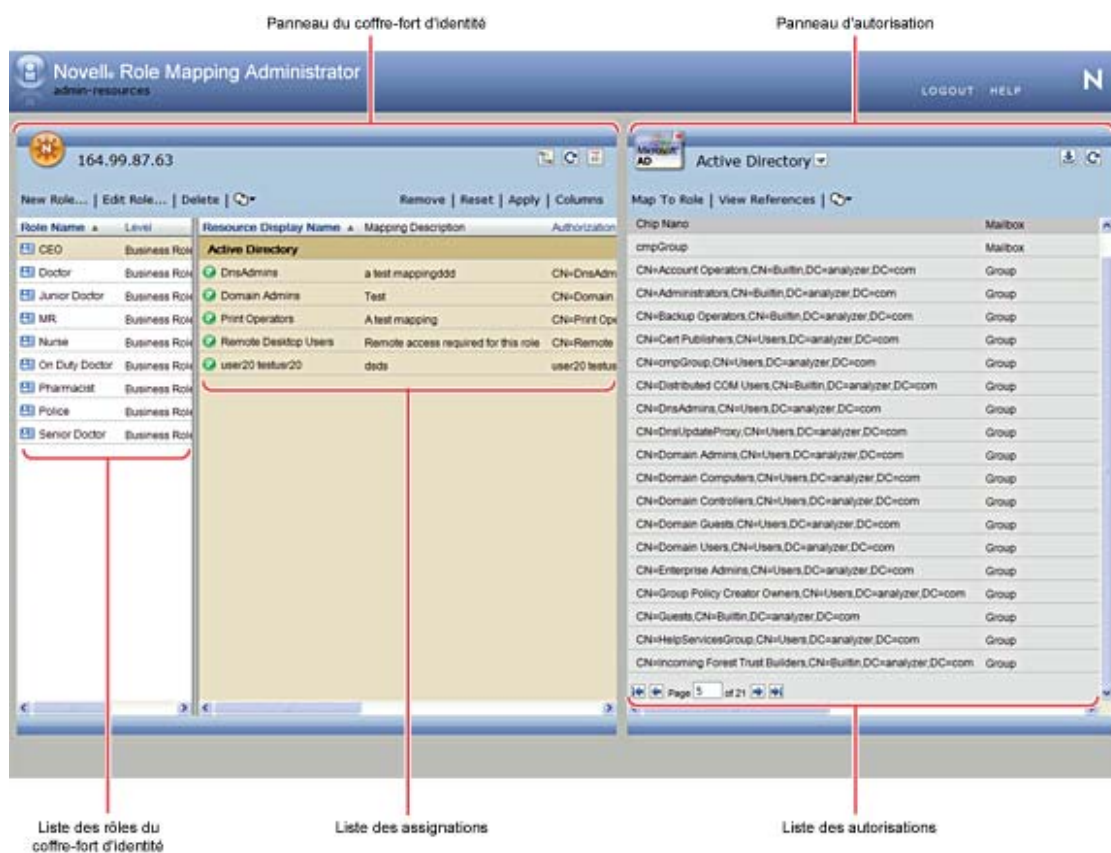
Panneau du coffre-fort d'identité

Panneau d'autorisation

Novell® Role Mapping Administrator
admin-resources

LOGOUT HELP

N

164.99.87.63

New Role... | Edit Role... | Delete |

Remove | Reset | Apply | Columns

| Role Name | Level |
|---|---|
| CEO | Business Role |
| Doctor | Business Role |
| Junior Doctor | Business Role |
| MR | Business Role |
| Nurse | Business Role |
| On Duty Doctor | Business Role |
| Pharmacist | Business Role |
| Police | Business Role |
| Senior Doctor | Business Role |

| Resource Display Name | Mapping Description | Authorization |
|---|---|---|
| Active Directory | | |
| DnsAdmins | a test mappingddd | CN=DnsAdm |
| Domain Admins | Test | CN=Domain |
| Print Operators | A test mapping | CN=Print Ope |
| Remote Desktop Users | Remote access required for this role | CN=Remote |
| user20 testusr20 | dsds | user20 testus |

Microsoft AD

Active Directory

Map To Role | View References |

| Chip Nano | Mailbox |
|---|---|
| cmpGroup | Mailbox |
| CN=Account Operators,CN=Builtin,DC=analyzer,DC=com | Group |
| CN=Administrators,CN=Builtin,DC=analyzer,DC=com | Group |
| CN=Backup Operators,CN=Builtin,DC=analyzer,DC=com | Group |
| CN=Cert Publishers,CN=Users,DC=analyzer,DC=com | Group |
| CN=cmpGroup,CN=Users,DC=analyzer,DC=com | Group |
| CN=Distributed COM Users,CN=Builtin,DC=analyzer,DC=com | Group |
| CN=DnsAdmins,CN=Users,DC=analyzer,DC=com | Group |
| CN=DnsUpdateProxy,CN=Users,DC=analyzer,DC=com | Group |
| CN=Domain Admins,CN=Users,DC=analyzer,DC=com | Group |
| CN=Domain Computers,CN=Users,DC=analyzer,DC=com | Group |
| CN=Domain Controllers,CN=Users,DC=analyzer,DC=com | Group |
| CN=Domain Guests,CN=Users,DC=analyzer,DC=com | Group |
| CN=Domain Users,CN=Users,DC=analyzer,DC=com | Group |
| CN=Enterprise Admins,CN=Users,DC=analyzer,DC=com | Group |
| CN=Group Policy Creator Owners,CN=Users,DC=analyzer,DC=com | Group |
| CN=Guests,CN=Builtin,DC=analyzer,DC=com | Group |
| CN=HelpServicesGroup,CN=Users,DC=analyzer,DC=com | Group |
| CN=Incoming Forest Trust Builders,CN=Builtin,DC=analyzer,DC=com | Group |

Page 5 of 21

Liste des rôles du coffre-fort d'identité

Liste des assignations

Liste des autorisations